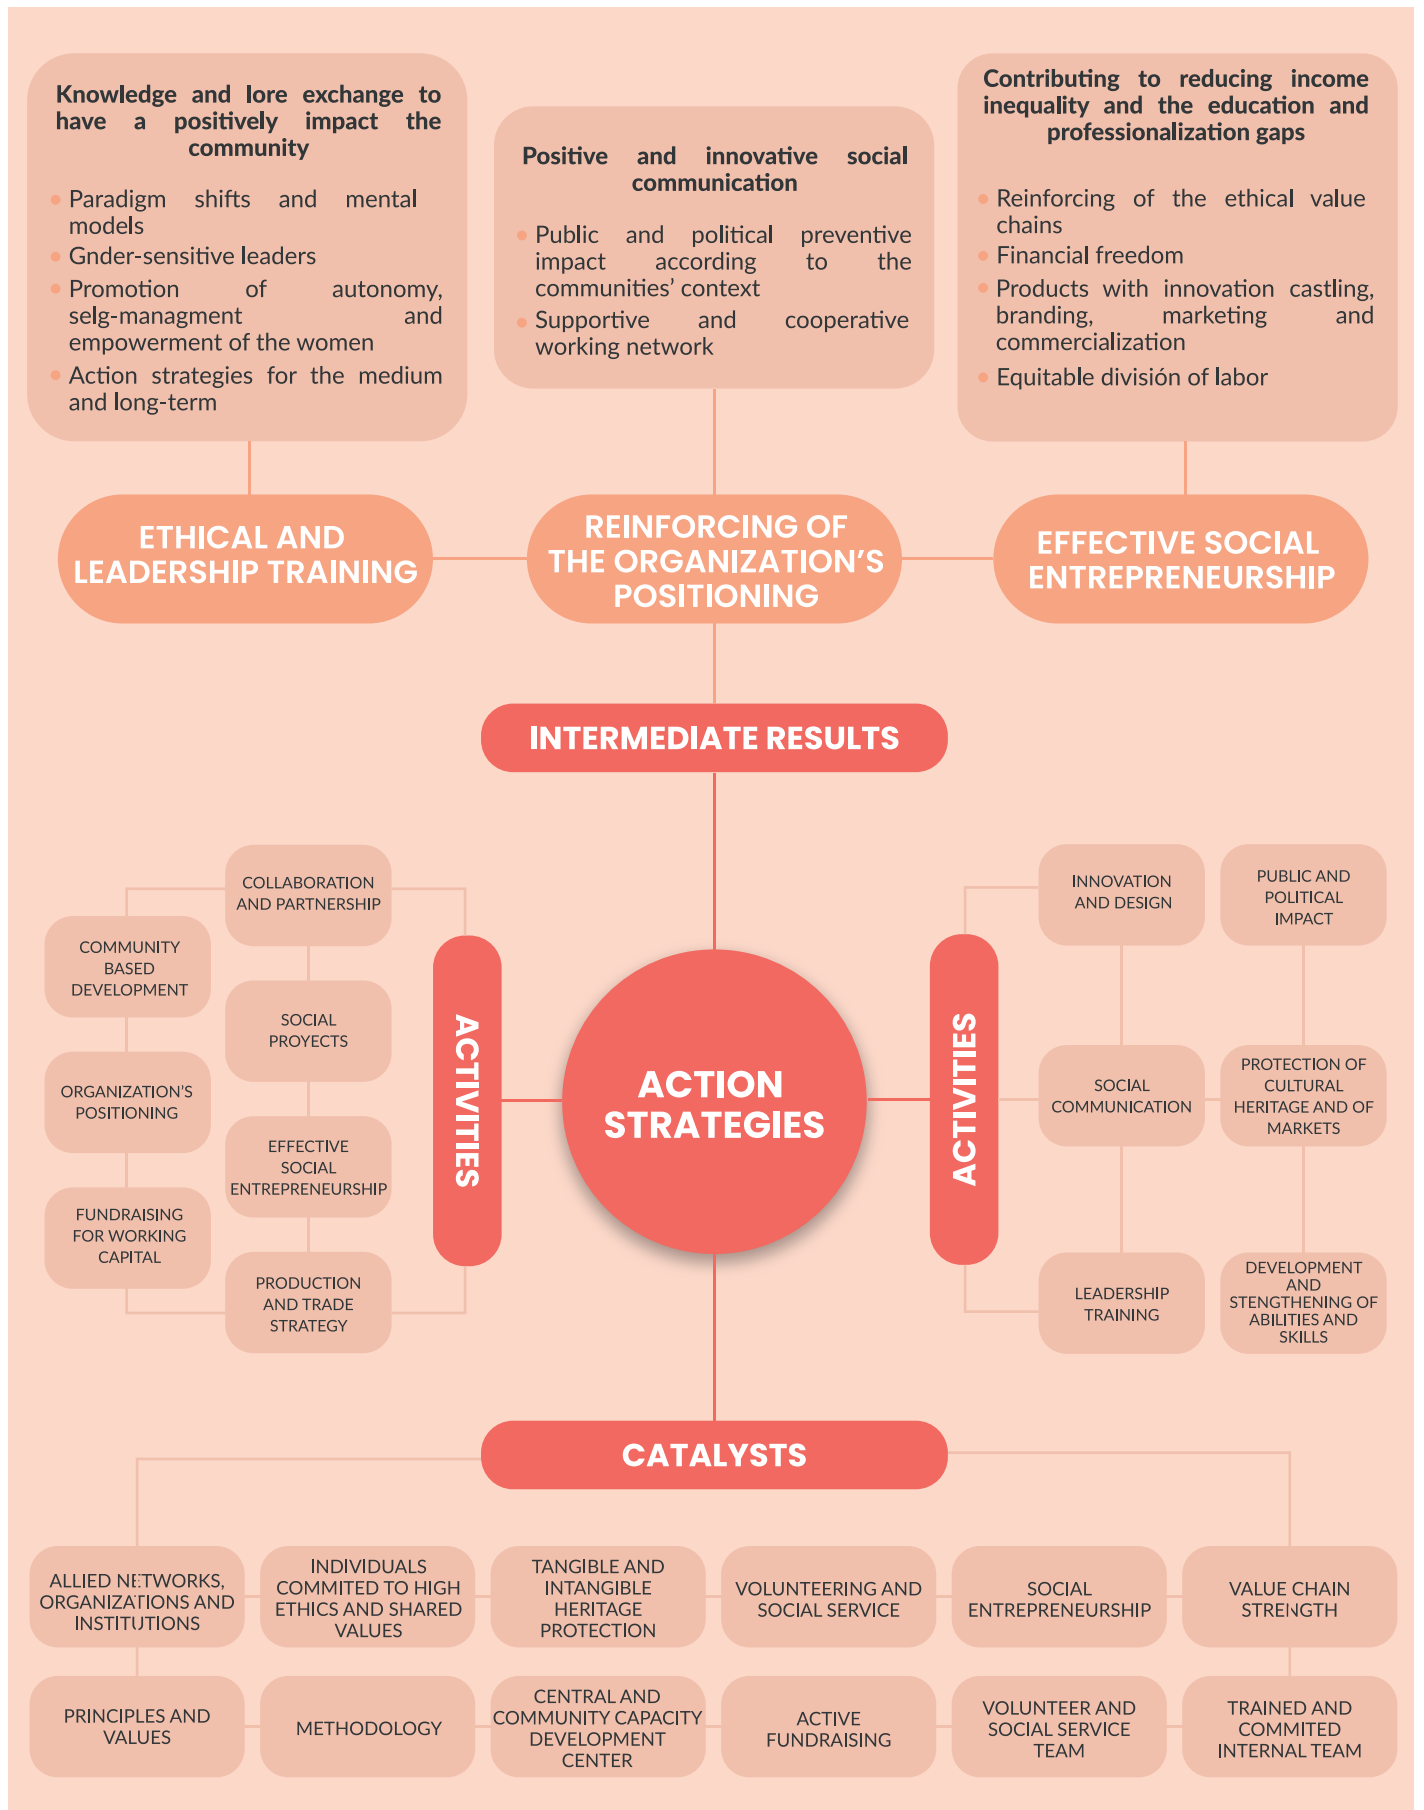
Knowledge and lore exchange to have a positively impact the community

- Paradigm shifts and mental models
- Gnder-sensitive leaders
- Promotion of autonomy, selg-managment and empowerment of the women
- Action strategies for the medium and long-term

Positive and innovative social communication

- Public and political preventive impact according to the communities' context
- Supportive and cooperative working network

Contributing to reducing income inequality and the education and professionalization gaps

- Reinforcing of the ethical value chains
- Financial freedom
- Products with innovation castling, branding, marketing and commercialization
- Equitable división of labor

ETHICAL AND LEADERSHIP TRAINING

REINFORCING OF THE ORGANIZATION'S POSITIONING

EFFECTIVE SOCIAL ENTREPRENEURSHIP

INTERMEDIATE RESULTS

COLLABORATION AND PARTNERSHIP

COMMUNITY BASED DEVELOPMENT

SOCIAL PROYECTS

ORGANIZATION'S POSITIONING

EFFECTIVE SOCIAL ENTREPRENEURSHIP

FUNDRAISING FOR WORKING CAPITAL

PRODUCTION AND TRADE STRATEGY

ACTIVITIES

ACTION STRATEGIES

ACTIVITIES

INNOVATION AND DESIGN

PUBLIC AND POLITICAL IMPACT

SOCIAL COMMUNICATION

PROTECTION OF CULTURAL HERITAGE AND OF MARKETS

LEADERSHIP TRAINING

DEVELOPMENT AND STENGTHENING OF ABILITIES AND SKILLS

CATALYSTS

ALLIED NETWORKS, ORGANIZATIONS AND INSTITUTIONS

INDIVIDUALS COMMITED TO HIGH ETHICS AND SHARED VALUES

TANGIBLE AND INTANGIBLE HERITAGE PROTECTION

VOLUNTEERING AND SOCIAL SERVICE

SOCIAL ENTREPRENEURSHIP

VALUE CHAIN STRENGTH

PRINCIPLES AND VALUES

METHODOLOGY

CENTRAL AND COMMUNITY CAPACITY DEVELOPMENT CENTER

ACTIVE FUNDRAISING

VOLUNTEER AND SOCIAL SERVICE TEAM

TRAINED AND COMMITED INTERNAL TEAM